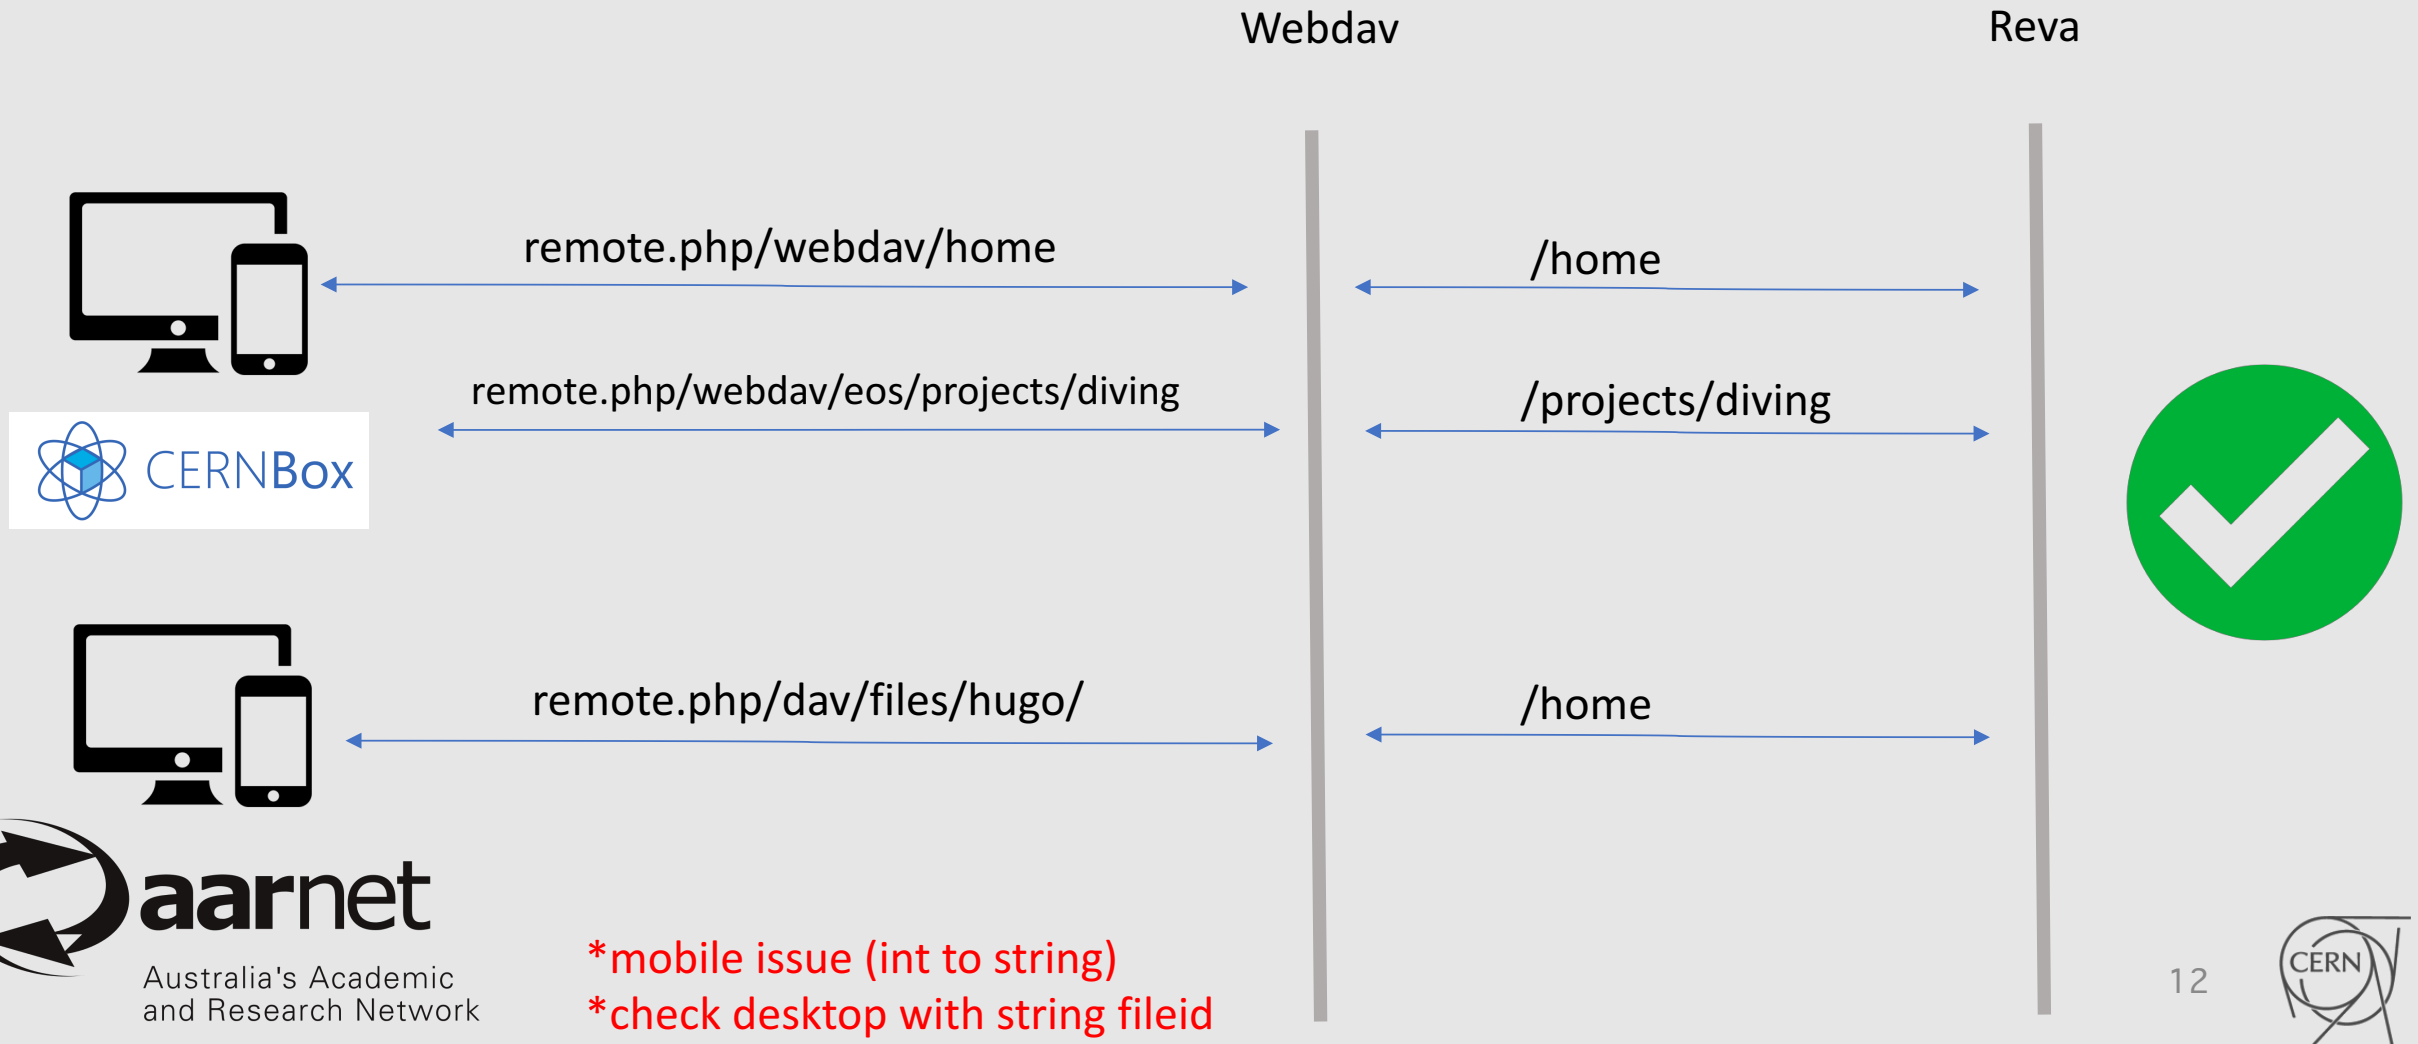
Webdav

Reva

remote.php/webdav/home

/home

CERNBox

remote.php/webdav/eos/projects/diving

/projects/diving

remote.php/dav/files/hugo/

/home

aarnet
Australia's Academic and Research Network

*mobile issue (int to string)
*check desktop with string fileid

12

CERN